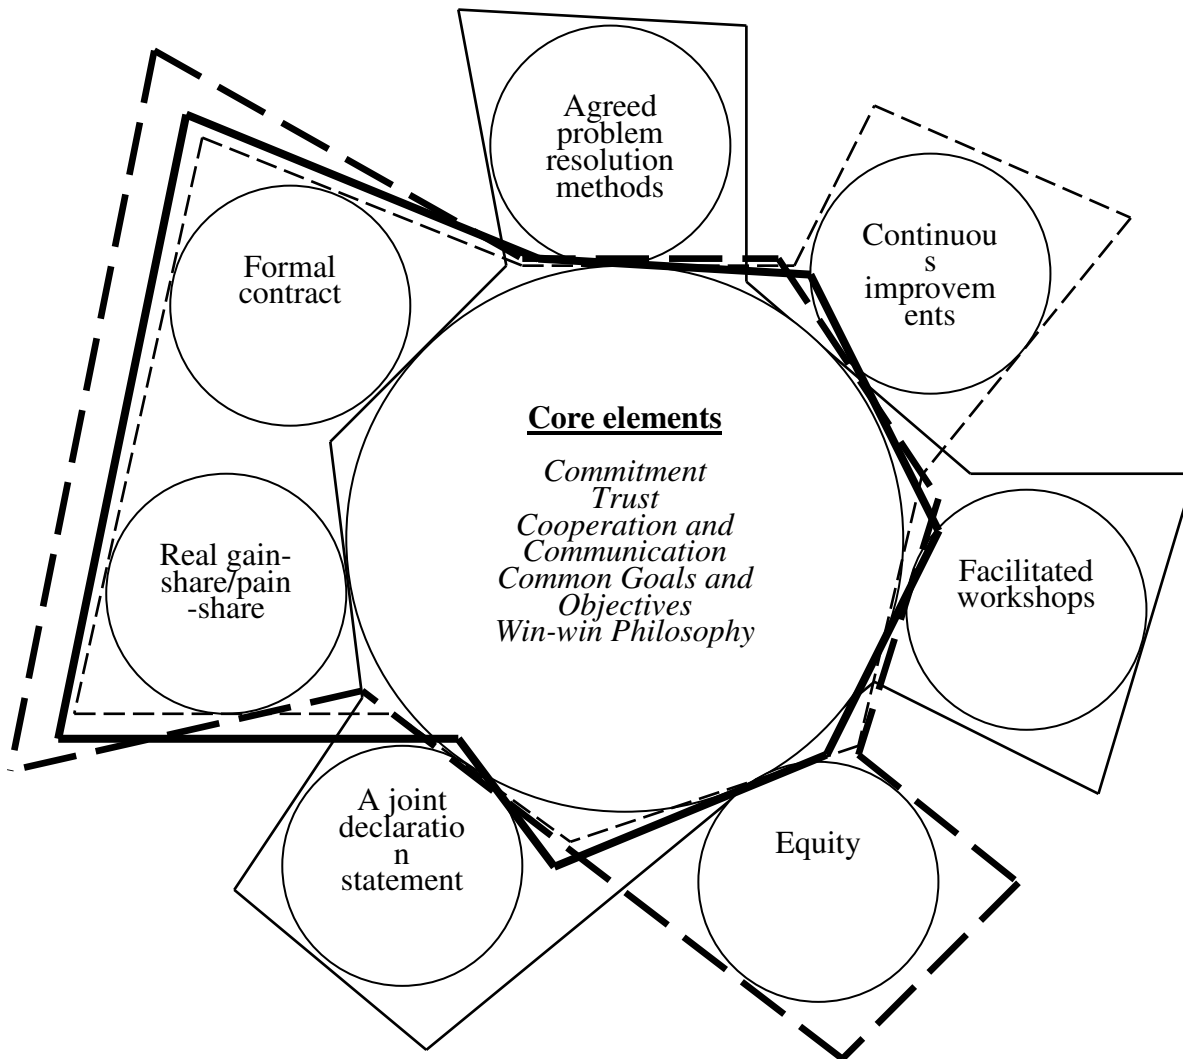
Agreed problem resolution methods

Continuous improvements

Formal contract

Core elements

*Commitment*
*Trust*
*Cooperation and Communication*
*Common Goals and Objectives*
*Win-win Philosophy*

Real gain-share/pain-share

Facilitated workshops

A joint declaration statement

Equity